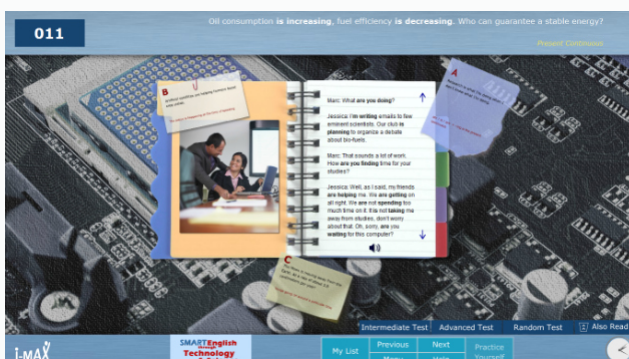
011

Oil consumption is increasing, fuel efficiency is decreasing. Who can guarantee a stable energy?

Present Continuous

B

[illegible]

A

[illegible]

Marc: What are you doing?

Jessica: I'm writing emails to few eminent scientists. Our club is planning to organize a debate about bio-fuels.

Marc: That sounds a lot of work. How are you finding time for your studies?

Jessica: Well, as I said, my friends are helping me. We are getting on all right. We are not spending too much time on it. It is not taking me away from studies, don't worry about that. Oh, sorry, are you waiting for this computer?

C

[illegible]

Intermediate Test | Advanced Test | Random Test | Also Read

i-MAX

SMARTEnglish Technology

My List | Previous Menu | Next Help | Practice Yourself